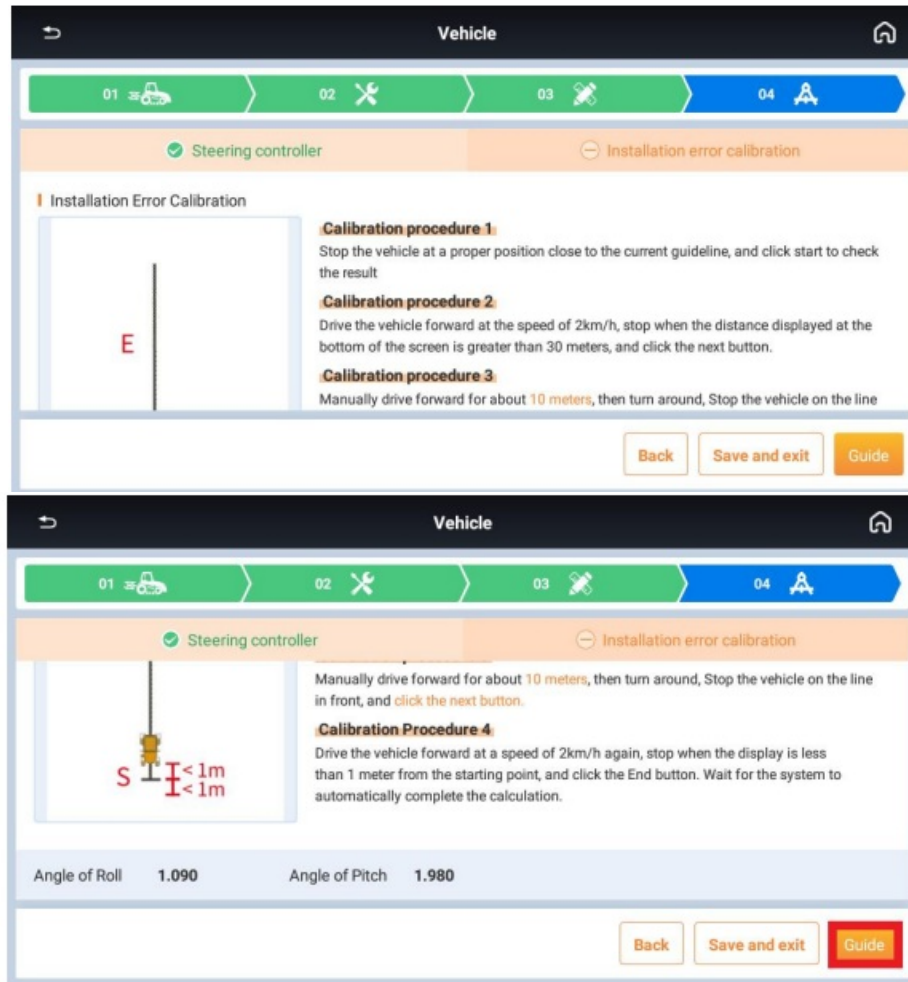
Vehicle

01 02 03 04

Steering controller

Installation error calibration

Installation Error Calibration

E

Calibration procedure 1

Stop the vehicle at a proper position close to the current guideline, and click start to check the result

Calibration procedure 2

Drive the vehicle forward at the speed of 2km/h, stop when the distance displayed at the bottom of the screen is greater than 30 meters, and click the next button.

Calibration procedure 3

Manually drive forward for about 10 meters, then turn around, Stop the vehicle on the line

Back

Save and exit

Guide

Vehicle

01 02 03 04

Steering controller

Installation error calibration

Manually drive forward for about 10 meters, then turn around, Stop the vehicle on the line in front, and click the next button.

Calibration Procedure 4

Drive the vehicle forward at a speed of 2km/h again, stop when the display is less than 1 meter from the starting point, and click the End button. Wait for the system to automatically complete the calculation.

S

< 1m

< 1m

Angle of Roll 1.090

Angle of Pitch 1.980

Back

Save and exit

Guide